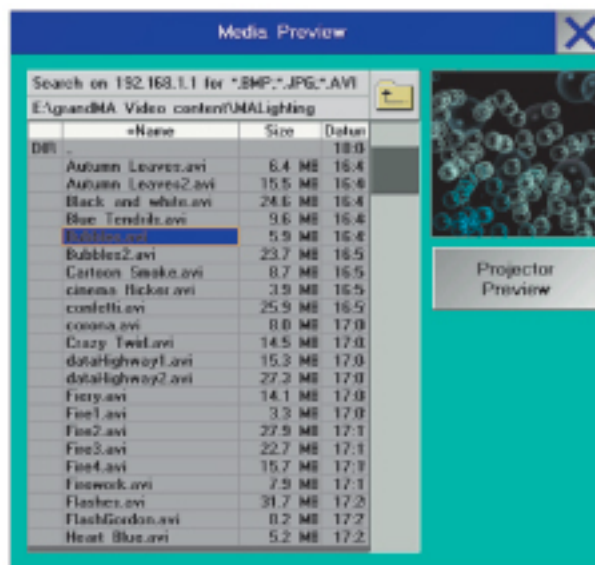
Media Preview

Search on 192.168.1.1 for *.BMP;*.JPG;*.AVI
E:\grandMA Video content\MALighting

|  | =Name | Size | Datum |
|---|---|---|---|
| DIR | .. |  | 18:0 |
|  | Autumn Leaves.avi | 6.4 MB | 16:4 |
|  | Autumn Leaves2.avi | 15.5 MB | 16:4 |
|  | Black and white.avi | 24.6 MB | 16:4 |
|  | Blue Tendrils.avi | 9.6 MB | 16:4 |
|  | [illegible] | 5.9 MB | 16:4 |
|  | Bubbles2.avi | 23.7 MB | 16:5 |
|  | Cartoon Smoke.avi | 8.7 MB | 16:5 |
|  | cinema flicker.avi | 3.9 MB | 16:5 |
|  | confetti.avi | 25.9 MB | 16:5 |
|  | corona.avi | 8.8 MB | 17:0 |
|  | Crazy Twirl.avi | 14.5 MB | 17:0 |
|  | dataHighway1.avi | 15.3 MB | 17:0 |
|  | dataHighway2.avi | 27.3 MB | 17:0 |
|  | Fiery.avi | 14.1 MB | 17:0 |
|  | Fire1.avi | 3.3 MB | 17:0 |
|  | Fire2.avi | 27.9 MB | 17:1 |
|  | Fire3.avi | 22.7 MB | 17:1 |
|  | Fire4.avi | 15.7 MB | 17:1 |
|  | Firework.avi | 7.9 MB | 17:1 |
|  | Flashes.avi | 31.7 MB | 17:2 |
|  | FlashGordon.avi | 8.2 MB | 17:2 |
|  | Heart Blue.avi | 5.2 MB | 17:2 |

Projector Preview